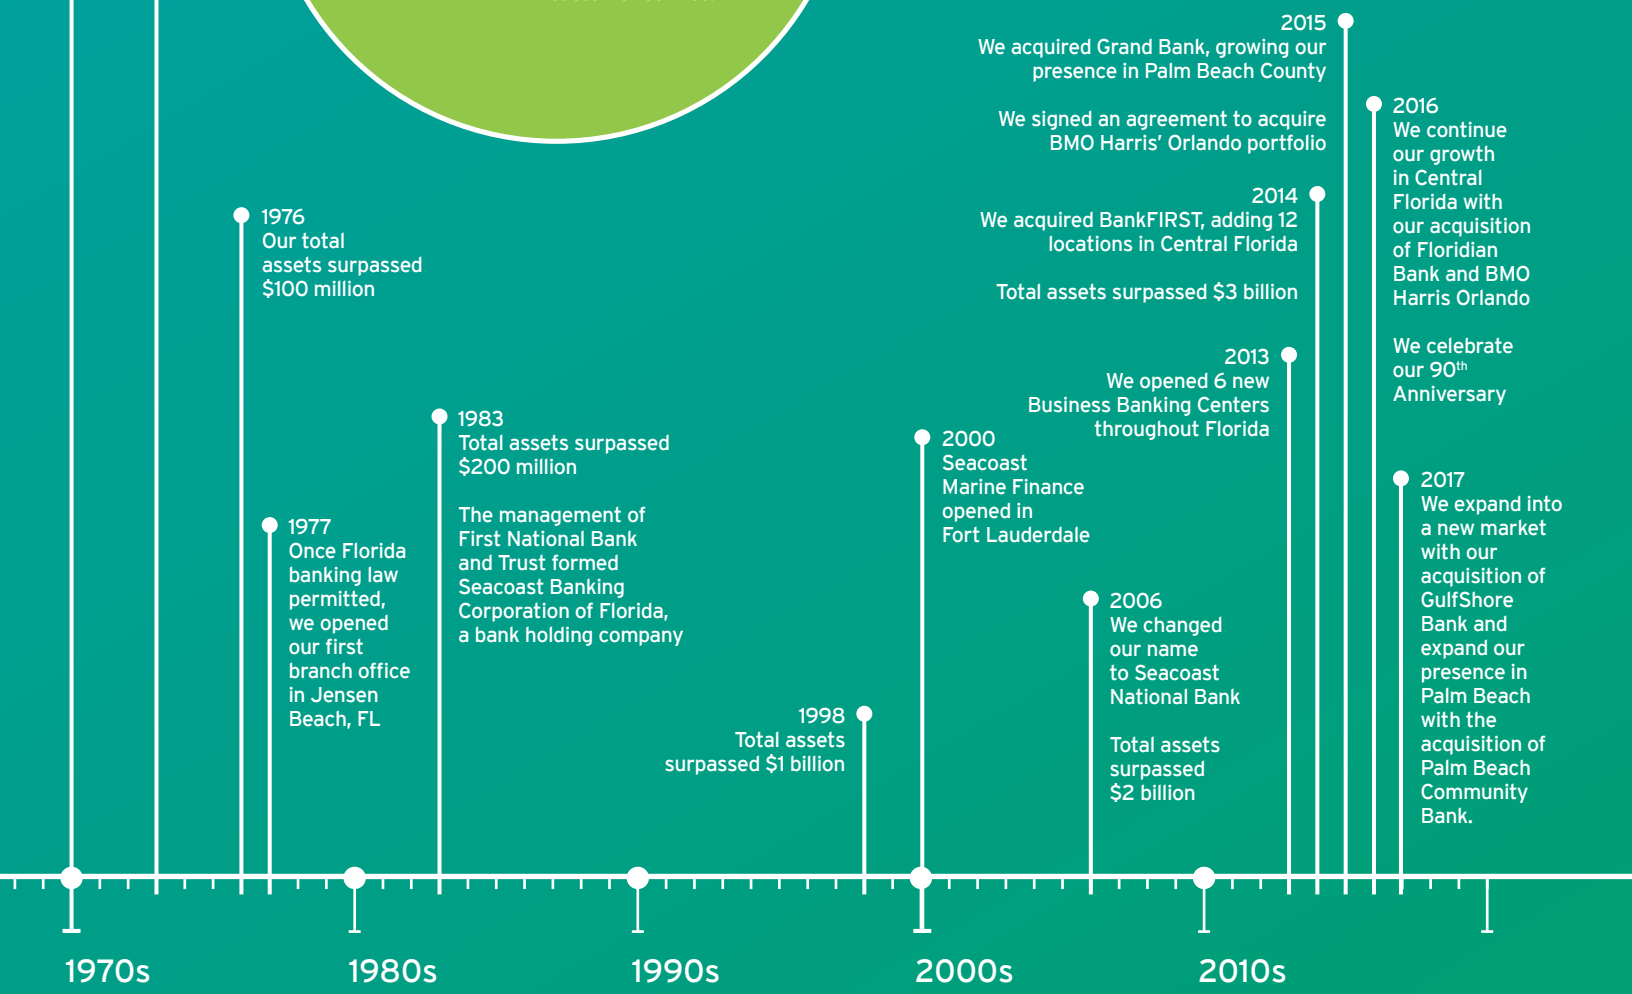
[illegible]

2015
We acquired Grand Bank, growing our presence in Palm Beach County

We signed an agreement to acquire BMO Harris' Orlando portfolio

2016
We continue our growth in Central Florida with our acquisition of Floridian Bank and BMO Harris Orlando

We celebrate our 90$^{th}$ Anniversary

2014
We acquired BankFIRST, adding 12 locations in Central Florida

Total assets surpassed $3 billion

2013
We opened 6 new Business Banking Centers throughout Florida

1976
Our total assets surpassed $100 million

1983
Total assets surpassed $200 million

The management of First National Bank and Trust formed Seacoast Banking Corporation of Florida, a bank holding company

2000
Seacoast Marine Finance opened in Fort Lauderdale

2017
We expand into a new market with our acquisition of GulfShore Bank and expand our presence in Palm Beach with the acquisition of Palm Beach Community Bank.

1977
Once Florida banking law permitted, we opened our first branch office in Jensen Beach, FL

2006
We changed our name to Seacoast National Bank

Total assets surpassed $2 billion

1998
Total assets surpassed $1 billion

1970s

1980s

1990s

2000s

2010s